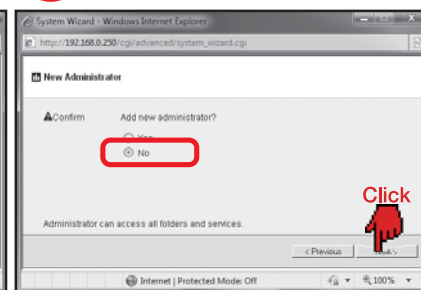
System Wizard - Windows Internet Explorer

http://192.168.0.250/cgi/advanced/system_wizard.cgi

New Administrator

Confirm

Add new administrator?

Yes

No

Click

Administrator can access all folders and services.

< Previous

Next >

Internet | Protected Mode: Off

100%